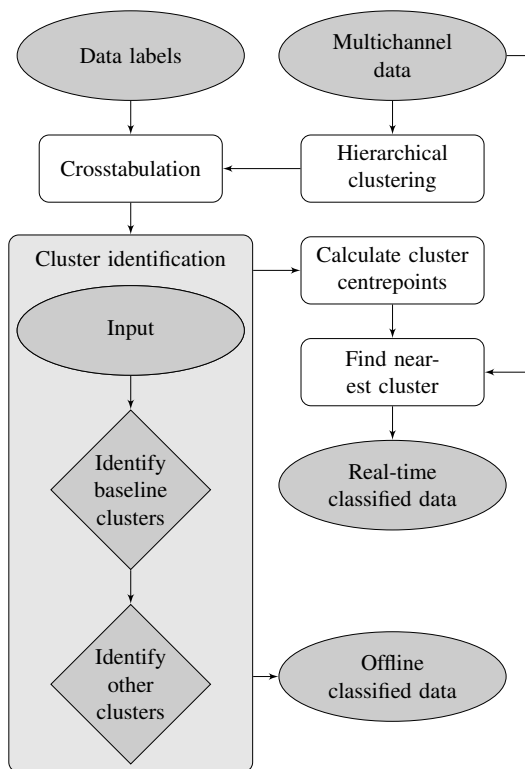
Data labels

Multichannel data

Crosstabulation

Hierarchical clustering

Cluster identification

Calculate cluster centrepoints

Input

Find nearest cluster

Real-time classified data

Identify baseline clusters

Identify other clusters

Offline classified data